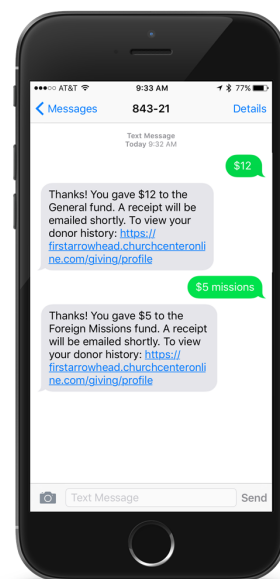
●●●○○ AT&T 9:33 AM 77%

< Messages 843-21 Details

Text Message
Today 9:32 AM

$12

Thanks! You gave $12 to the General fund. A receipt will be emailed shortly. To view your donor history: https://firstarrowhead.churchcenteronline.com/giving/profile

$5 missions

Thanks! You gave $5 to the Foreign Missions fund. A receipt will be emailed shortly. To view your donor history: https://firstarrowhead.churchcenteronline.com/giving/profile

Text Message Send